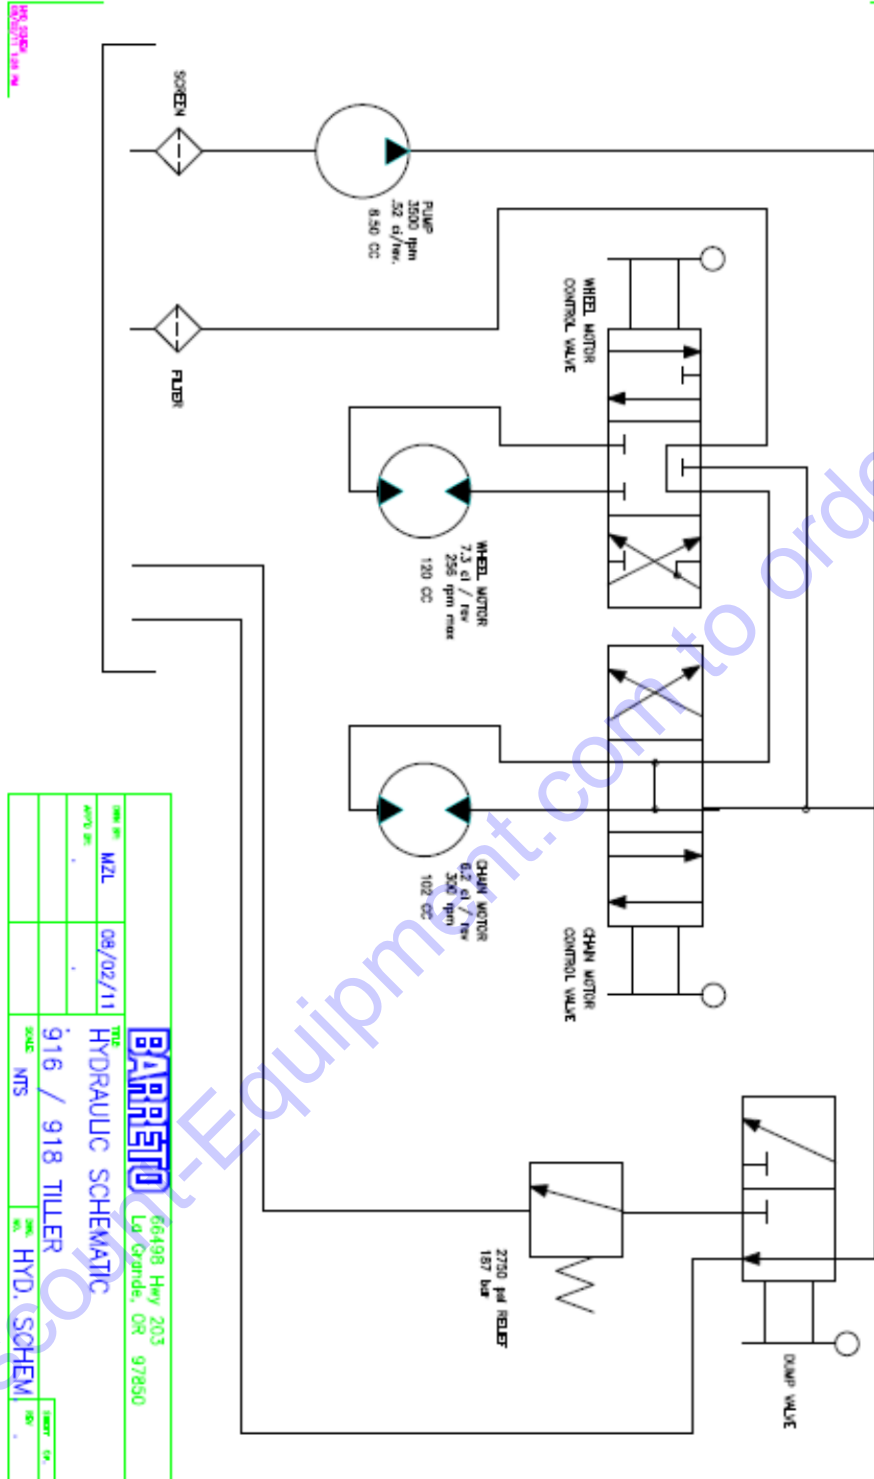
SCREEN

PUMP
3500 rpm
.52 ci/rev.
8.50 CC

FILTER

WHEEL MOTOR
CONTROL VALVE

WHEEL MOTOR
7.3 ci / rev
256 rpm max
120 CC

CHAIN MOTOR
6.2 ci / rev
300 rpm
102 CC

CHAIN MOTOR
CONTROL VALVE

2750 psi RELIEF
187 bar

DUMP VALVE

BARRETO
66498 Hwy 203
La Grande, OR 97850

DRWN BY: MZL
08/02/11
APP'D BY:
TITLE
HYDRAULIC SCHEMATIC
916 / 918 TILLER
SCALE
NTS
DWG. NO. HYD. SCHEM
REV.
SHEET OF

ccount-Equipment.com to orde